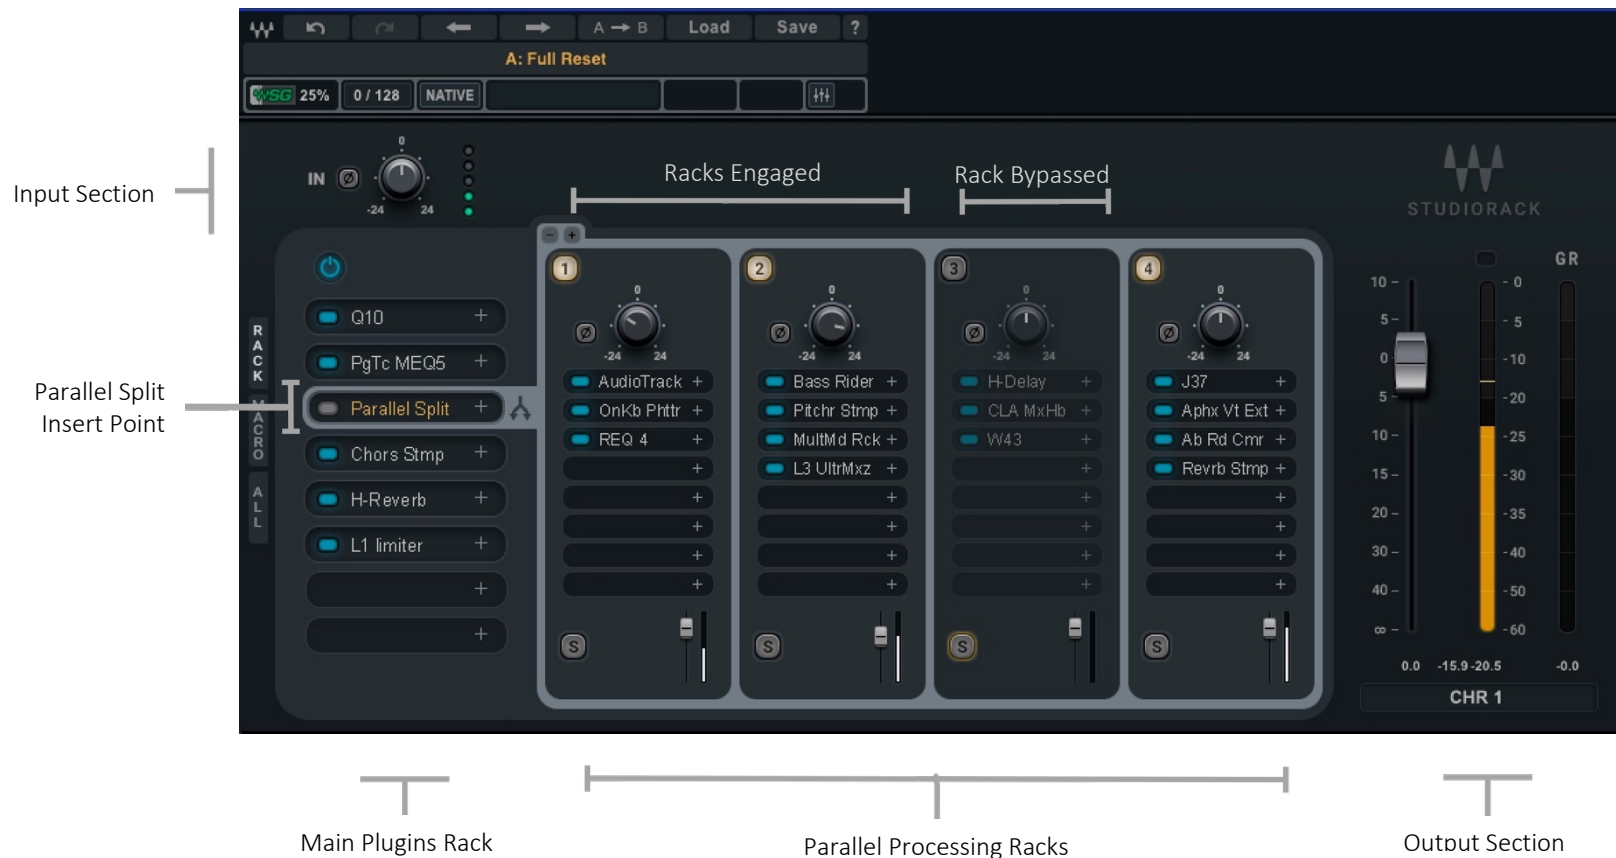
A → B Load Save ?

A: Full Reset

SG 25% 0 / 128 NATIVE

Input Section

IN 0 -24 24

Racks Engaged

Rack Bypassed

STUDIORACK

RACK MACRO ALL

Q10 +
PgTc MEQ5 +
Parallel Split +
Chors Stmp +
H-Reverb +
L1 limiter +
+
+

Parallel Split Insert Point

1
0 -24 24
AudioTrack +
OnKb Phttr +
REQ 4 +
+
+
+
+
+
S

2
0 -24 24
Bass Rider +
Pitchr Stmp +
MultMd Rck +
L3 UltrMxz +
+
+
+
+
S

3
0 -24 24
H-Delay +
CLA MxHb +
W43 +
+
+
+
+
+
S

4
0 -24 24
J37 +
Aphx Vt Ext +
Ab Rd Cmr +
Revrb Stmp +
+
+
+
+
S

10 5 0 5 10 15 20 30 40 ∞

GR
0 5 10 20 25 30 35 40 50 60

0.0 -15.9 -20.5 -0.0

CHR 1

Main Plugins Rack

Parallel Processing Racks

Output Section